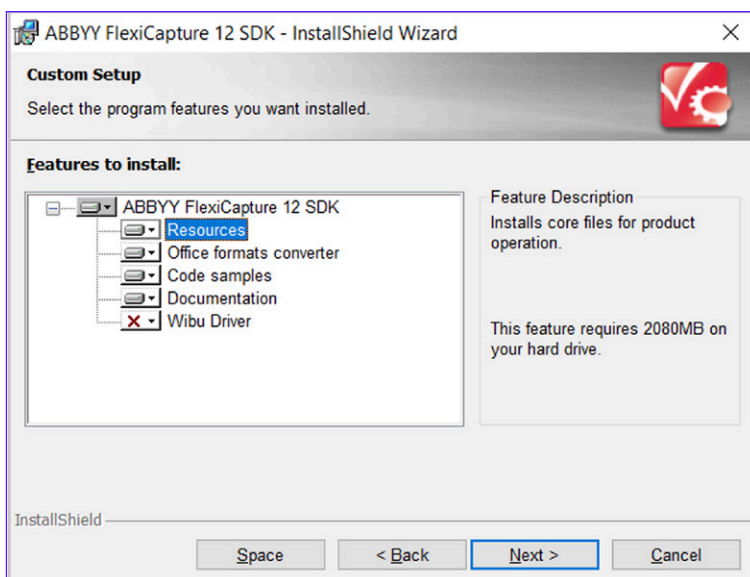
ABBYY FlexiCapture 12 SDK - InstallShield Wizard

Custom Setup
Select the program features you want installed.

Features to install:

ABBYY FlexiCapture 12 SDK
Resources
Office formats converter
Code samples
Documentation
Wibu Driver

Feature Description
Installs core files for product operation.

This feature requires 2080MB on your hard drive.

InstallShield

Space
< Back
Next >
Cancel